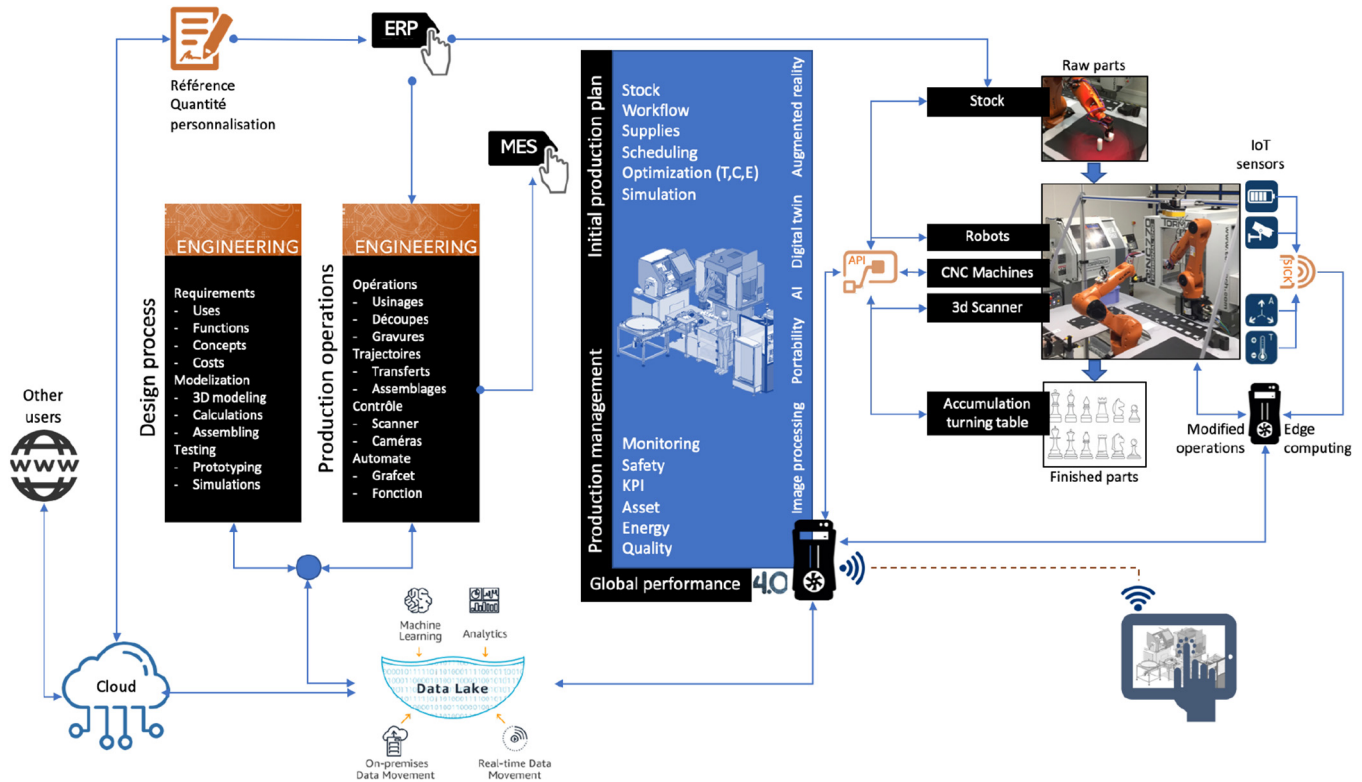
Référence
Quantité
personnalisation

ERP

MES

Other users

WWW

Cloud

Design process

ENGINEERING

Requirements
- Uses
- Functions
- Concepts
- Costs
Modelization
- 3D modeling
- Calculations
- Assembling
Testing
- Prototyping
- Simulations

Production operations

ENGINEERING

Opérations
- Usinages
- Découpes
- Gravures
Trajectoires
- Transferts
- Assemblages
Contrôle
- Scanner
- Caméras
Automate
- Grafcet
- Fonction

Initial production plan

Stock
Workflow
Supplies
Scheduling
Optimization (T,C,E)
Simulation

Production management

Monitoring
Safety
KPI
Asset
Energy
Quality

Global performance

Augmented reality
Digital twin
AI
Portability
Image processing

4.0

Machine Learning
Analytics
Data Lake
On-premises Data Movement
Real-time Data Movement

API

Stock
Robots
CNC Machines
3d Scanner
Accumulation turning table

Raw parts
Finished parts

IoT sensors

SICK

Modified operations
Edge computing